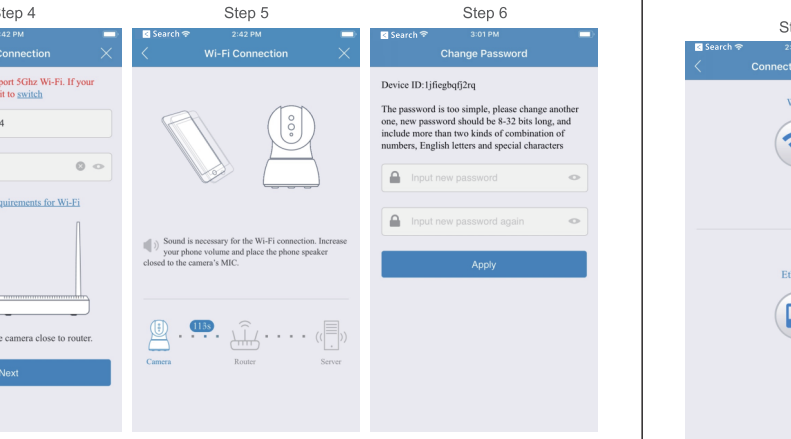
tep 4

2:42 PM

Connection

port 5Ghz Wi-Fi. If your it to switch

4

quirements for Wi-Fi

e camera close to router.

Next

Step 5

Search

2:42 PM

Wi-Fi Connection

Sound is necessary for the Wi-Fi connection. Increase your phone volume and place the phone speaker closed to the camera's MIC.

113s

Camera

Router

Server

Step 6

Search

3:01 PM

Change Password

Device ID:1jfiegbqfj2rq

The password is too simple, please change another one, new password should be 8-32 bits long, and include more than two kinds of combination of numbers, English letters and special characters

Input new password

Input new password again

Apply

St

Search

2:

Connect

V

Et